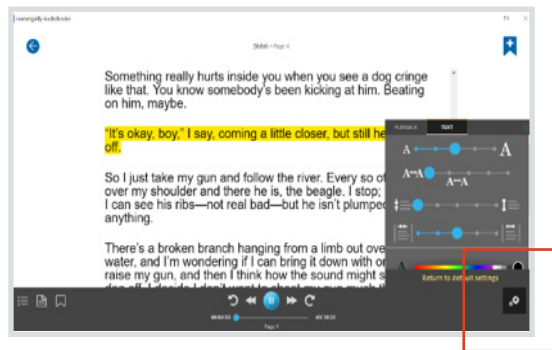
Shiloh • Page 4

Something really hurts inside you when you see a dog cringe like that. You know somebody's been kicking at him. Beating on him, maybe.

"It's okay, boy," I say, coming a little closer, but still he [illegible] off.

So I just take my gun and follow the river. Every so of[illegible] over my shoulder and there he is, the beagle. I stop; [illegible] I can see his ribs—not real bad—but he isn't plumped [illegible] anything.

There's a broken branch hanging from a limb out ove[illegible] water, and I'm wondering if I can bring it down with o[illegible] raise my gun, and then I think how the sound might s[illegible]

PLAYBACK TEXT

A A

A↔A A↔A

Return to default settings

Page 4